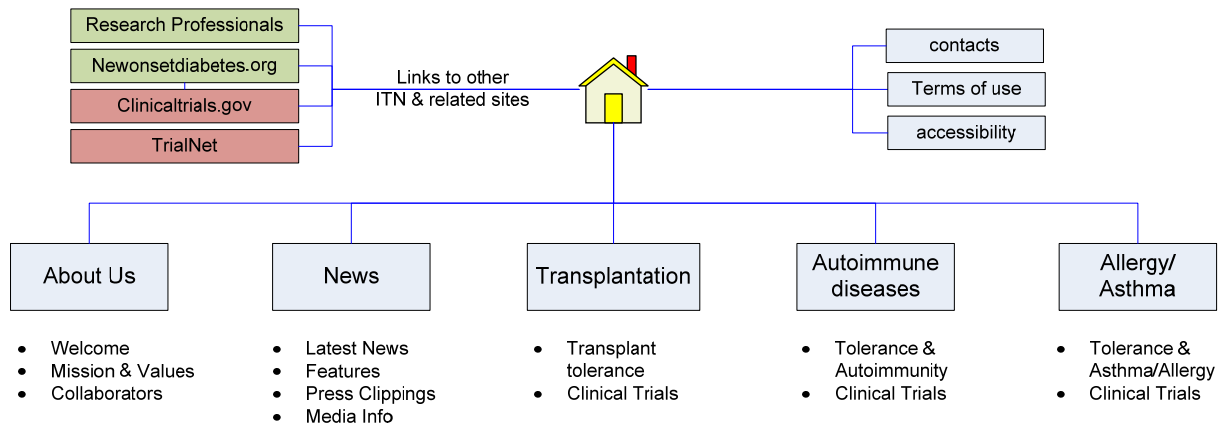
Research Professionals

Newonsetdiabetes.org

Clinicaltrials.gov

TrialNet

Links to other ITN & related sites

contacts

Terms of use

accessibility

About Us

- Welcome
- Mission & Values
- Collaborators

News

- Latest News
- Features
- Press Clippings
- Media Info

Transplantation

- Transplant tolerance
- Clinical Trials

Autoimmune diseases

- Tolerance & Autoimmunity
- Clinical Trials

Allergy/ Asthma

- Tolerance & Asthma/Allergy
- Clinical Trials